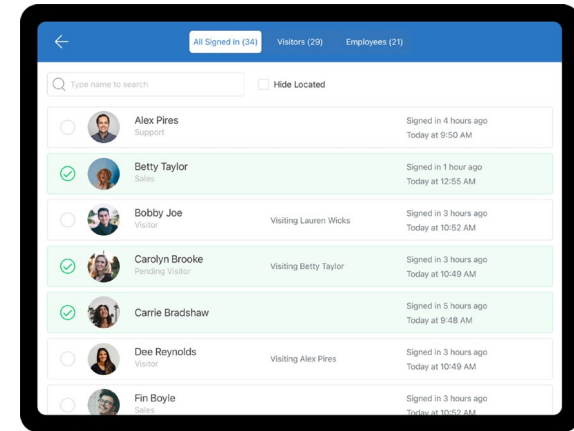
All Signed In (34) Visitors (29) Employees (21)

Type name to search

Hide Located

Alex Pires
Support
Signed in 4 hours ago
Today at 9:50 AM

Betty Taylor
Sales
Signed in 1 hour ago
Today at 12:55 AM

Bobby Joe
Visitor
Visiting Lauren Wicks
Signed in 3 hours ago
Today at 10:52 AM

Carolyn Brooke
Pending Visitor
Visiting Betty Taylor
Signed in 3 hours ago
Today at 10:49 AM

Carrie Bradshaw
Signed in 5 hours ago
Today at 9:48 AM

Dee Reynolds
Visitor
Visiting Alex Pires
Signed in 3 hours ago
Today at 10:49 AM

Fin Boyle
Sales
Signed in 3 hours ago
Today at 10:52 AM